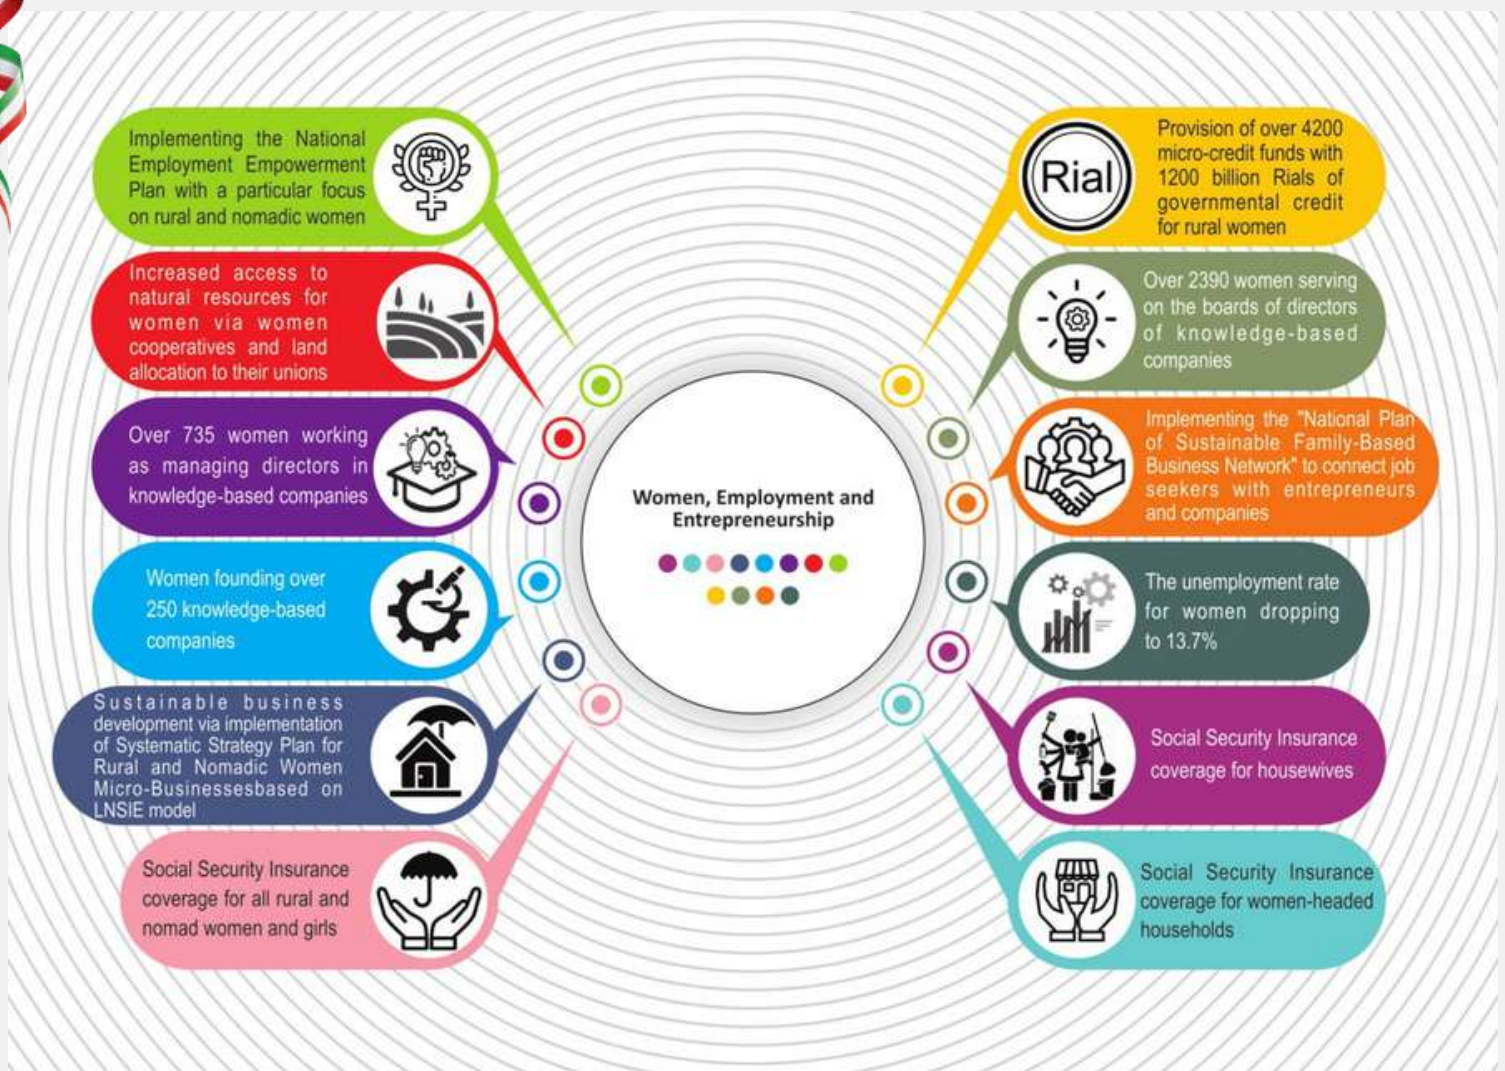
Women, Employment and Entrepreneurship

Implementing the National Employment Empowerment Plan with a particular focus on rural and nomadic women

Increased access to natural resources for women via women cooperatives and land allocation to their unions

Over 735 women working as managing directors in knowledge-based companies

Women founding over 250 knowledge-based companies

Sustainable business development via implementation of Systematic Strategy Plan for Rural and Nomadic Women Micro-Businessesbased on LNSIE model

Social Security Insurance coverage for all rural and nomad women and girls

Rial

Provision of over 4200 micro-credit funds with 1200 billion Rials of governmental credit for rural women

Over 2390 women serving on the boards of directors of knowledge-based companies

Implementing the "National Plan of Sustainable Family-Based Business Network" to connect job seekers with entrepreneurs and companies

The unemployment rate for women dropping to 13.7%

Social Security Insurance coverage for housewives

Social Security Insurance coverage for women-headed households